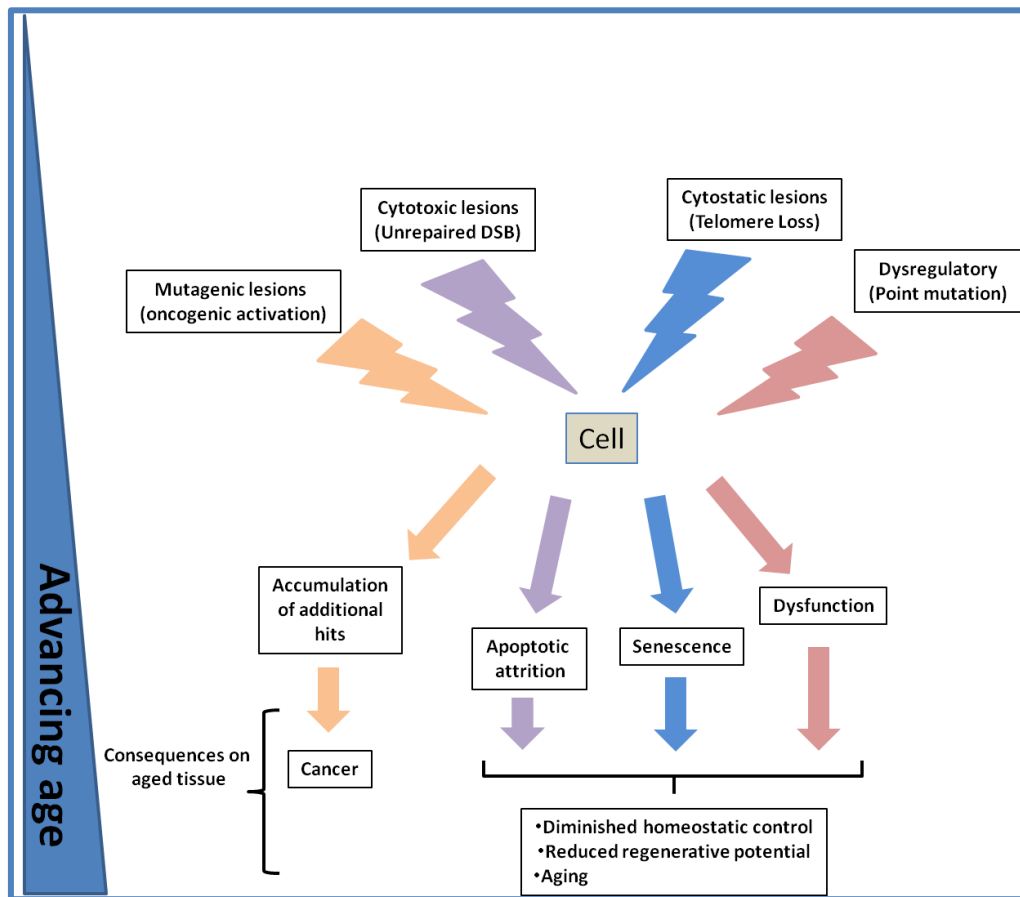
Advancing age

Cytotoxic lesions (Unrepaired DSB)

Cytostatic lesions (Telomere Loss)

Mutagenic lesions (oncogenic activation)

Dysregulatory (Point mutation)

Cell

Accumulation of additional hits

Apoptotic attrition

Senescence

Dysfunction

Consequences on aged tissue

Cancer

•Diminished homeostatic control
•Reduced regenerative potential
•Aging